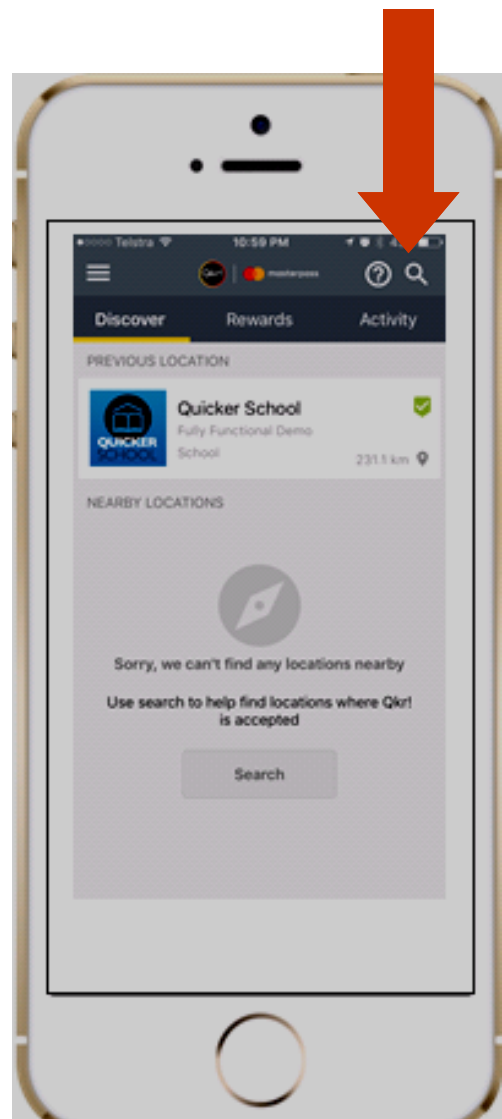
Telstra 10:59 PM

Qkr! masterpass

Discover Rewards Activity

PREVIOUS LOCATION

QUICKER SCHOOL

Quicker School
Fully Functional Demo School
231.1 km

NEARBY LOCATIONS

Sorry, we can't find any locations nearby

Use search to help find locations where Qkr! is accepted

Search